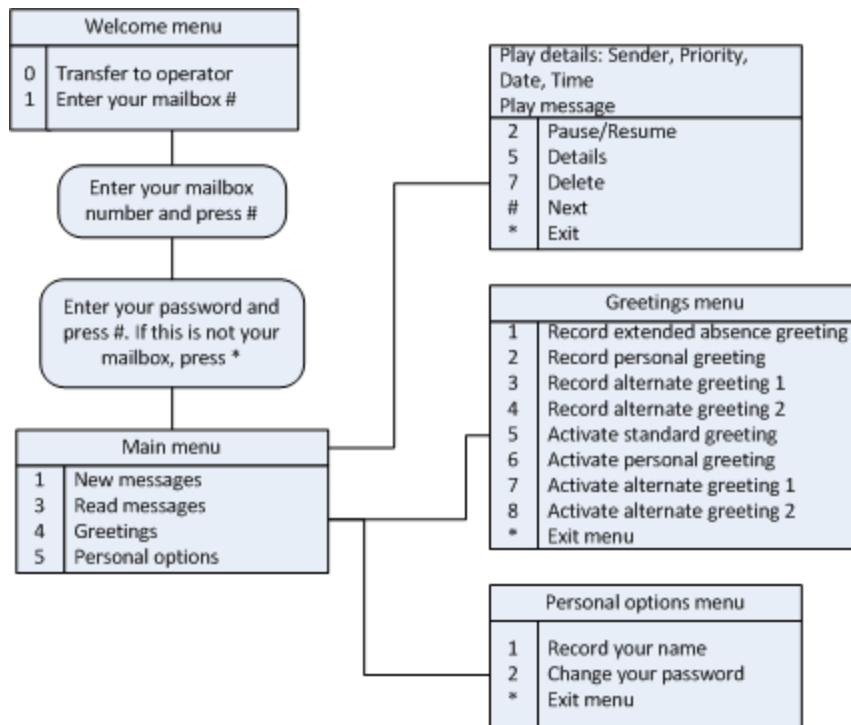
Welcome menu

| | |
|---|---|
| 0 | Transfer to operator |
| 1 | Enter your mailbox # |

Enter your mailbox number and press #

Enter your password and press #. If this is not your mailbox, press *

Main menu

| | |
|---|---|
| 1 | New messages |
| 3 | Read messages |
| 4 | Greetings |
| 5 | Personal options |

Play details: Sender, Priority, Date, Time
Play message

| | |
|---|---|
| 2 | Pause/Resume |
| 5 | Details |
| 7 | Delete |
| # | Next |
| * | Exit |

Greetings menu

| | |
|---|---|
| 1 | Record extended absence greeting |
| 2 | Record personal greeting |
| 3 | Record alternate greeting 1 |
| 4 | Record alternate greeting 2 |
| 5 | Activate standard greeting |
| 6 | Activate personal greeting |
| 7 | Activate alternate greeting 1 |
| 8 | Activate alternate greeting 2 |
| * | Exit menu |

Personal options menu

| | |
|---|---|
| 1 | Record your name |
| 2 | Change your password |
| * | Exit menu |